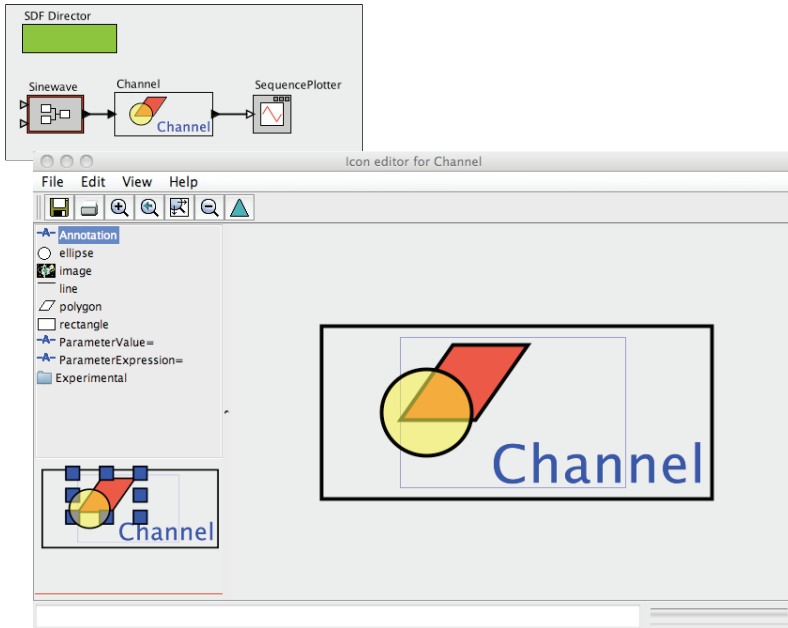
SDF Director

Sinewave

Channel

Channel

SequencePlotter

Icon editor for Channel

File Edit View Help

-A- Annotation
ellipse
image
line
polygon
rectangle
-A- ParameterValue=
-A- ParameterExpression=
Experimental

Channel

Channel